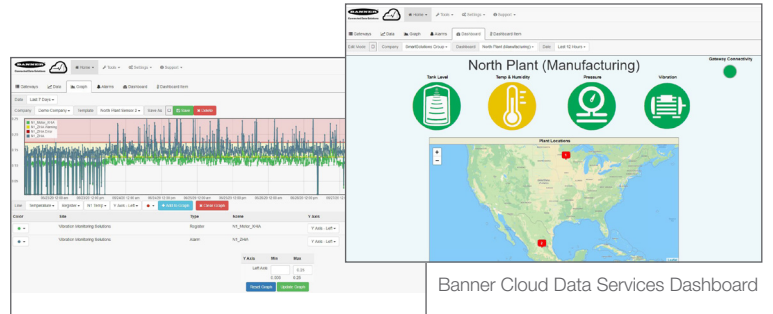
BANNER Connected Data Solutions

Home • Tools • Settings • Support •

Gateways Data Graph Alarms Dashboard Dashboard Item

Edit Mode Company SmartSolutions Group • Dashboard North Plant (Manufacturing) • Date Last 12 Hours •

North Plant (Manufacturing)

Gateway Connectivity

Tank Level

Temp & Humidity

Pressure

Vibration

Plant Locations

BANNER Connected Data Solutions

Home • Tools • Settings • Support •

Gateways Data Graph Alarms Dashboard Dashboard Item

Date Last 7 Days •

Company Jaime Company • Template North Plant Sensors 2 • Save As Save Delete

Line Temperature • Register • N1 Temp • Y Axis - Left • Add to Graph Clear Graph

| Color | Site | Type | Name | Y Axis |
|---|---|---|---|---|
| | Vibration Monitoring Solutions | Register | N1_Motor_X-HA | Y Axis - Left • |
| | Vibration Monitoring Solutions | Alarm | N1_Shelf... | Y Axis - Left • |

| Y Axis | Min | Max |
|---|---|---|
| Left Axis | | 0.26 |
| | 0.000 | 0.26 |

Reset Graph Update Graph

Banner Cloud Data Services Dashboard